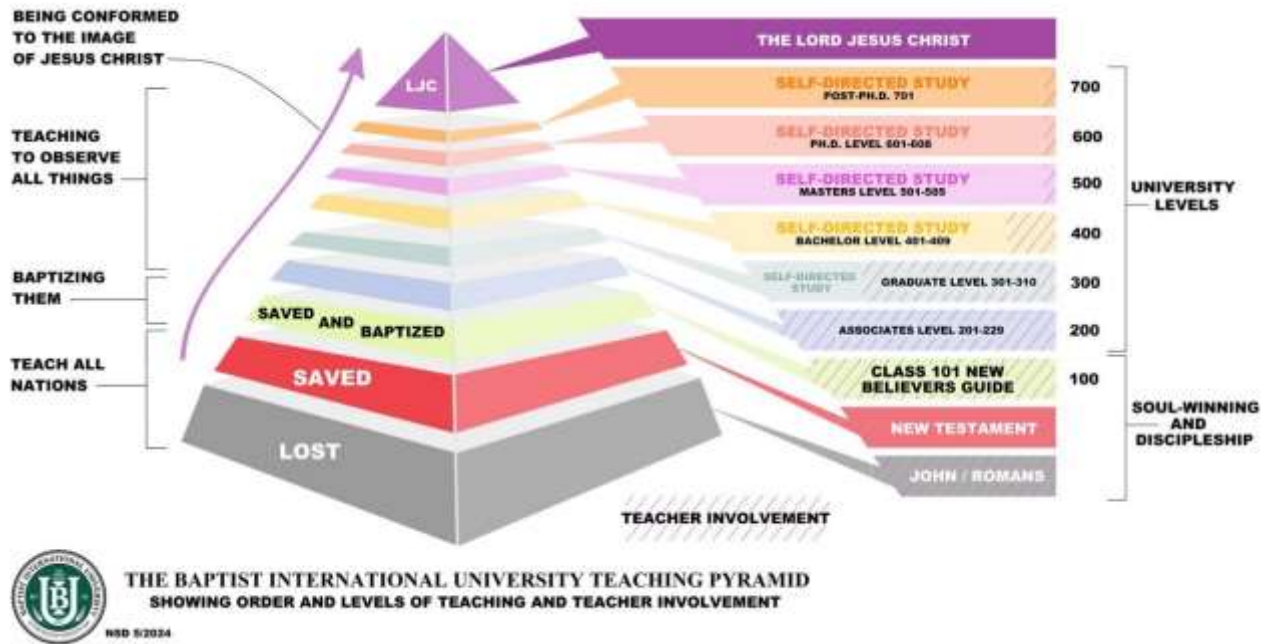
BEING CONFORMED TO THE IMAGE OF JESUS CHRIST

TEACHING TO OBSERVE ALL THINGS

BAPTIZING THEM

TEACH ALL NATIONS

LJC

SAVED AND BAPTIZED

SAVED

LOST

THE LORD JESUS CHRIST

SELF-DIRECTED STUDY
POST-PH.D. 701

SELF-DIRECTED STUDY
PH.D. LEVEL 601-606

SELF-DIRECTED STUDY
MASTERS LEVEL 501-505

SELF-DIRECTED STUDY
BACHELOR LEVEL 401-409

SELF-DIRECTED STUDY
GRADUATE LEVEL 301-310

ASSOCIATES LEVEL 201-229

CLASS 101 NEW BELIEVERS GUIDE

NEW TESTAMENT

JOHN / ROMANS

700
600
500
400
300
200
100

UNIVERSITY LEVELS

SOUL-WINNING AND DISCIPLESHIP

TEACHER INVOLVEMENT

BAPTIST INTERNATIONAL UNIVERSITY
BIU

THE BAPTIST INTERNATIONAL UNIVERSITY TEACHING PYRAMID
SHOWING ORDER AND LEVELS OF TEACHING AND TEACHER INVOLVEMENT

NSD 5/2024